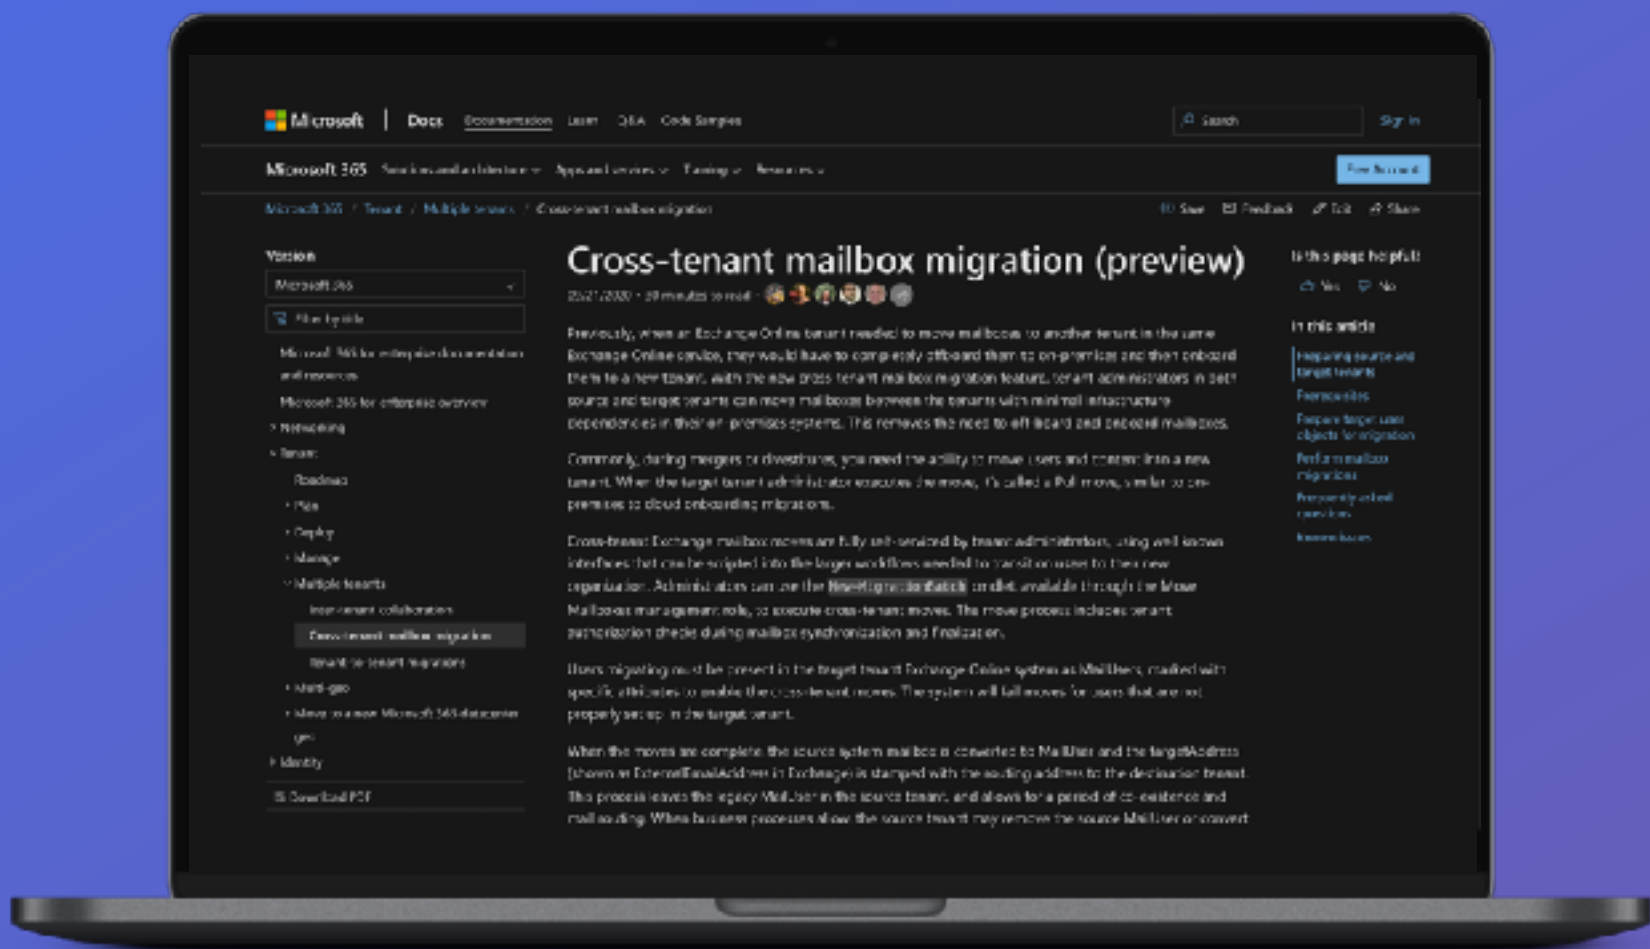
Microsoft | Docs Documentation Learn Q&A Code Samples

Search Sign in

Microsoft 365 Solutions and architecture Apps and services Training Resources

Free Account

Microsoft 365 / Tenant / Multiple tenants / Cross-tenant mailbox migration

Save Feedback Edit Share

Version

Microsoft 365

Filter by title

Microsoft 365 for enterprise documentation and resources

Microsoft 365 for enterprise overview

Networking

Tenant

Roadmap

Plan

Deploy

Manage

Multiple tenants

Inter-tenant collaboration

Cross-tenant mailbox migration

Tenant to tenant migrations

Multi-geo

Move to a new Microsoft 365 datacenter geo

Identity

Download PDF

Cross-tenant mailbox migration (preview)

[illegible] • 19 minutes to read

Previously, when an Exchange Online tenant needed to move mailboxes to another tenant in the same Exchange Online service, they would have to completely offboard them to on-premises and then onboard them to a new tenant. With the new cross tenant mailbox migration feature, tenant administrators in both source and target tenants can move mailboxes between the tenants with minimal infrastructure dependencies in their on-premises systems. This removes the need to off-board and onboard mailboxes.

Commonly, during mergers or divestitures, you need the ability to move users and content into a new tenant. When the target tenant administrator executes the move, it's called a Pull move, similar to on-premises to cloud onboarding migrations.

Cross-tenant Exchange mailbox moves are fully self-serviced by tenant administrators, using well-known interfaces that can be scripted into the larger workflows needed to transition users to their new organization. Administrators can use the New-MigrationBatch cmdlet, available through the Move Mailboxes management role, to execute cross-tenant moves. The move process includes tenant authorization checks during mailbox synchronization and finalization.

Users migrating must be present in the target tenant Exchange Online system as MailUsers, marked with specific attributes to enable the cross-tenant moves. The system will fail moves for users that are not properly set up in the target tenant.

When the moves are complete, the source system mailbox is converted to MailUser and the targetAddress (shown as ExternalEmailAddress in Exchange) is stamped with the routing address to the destination tenant. This process leaves the legacy MailUser in the source tenant, and allows for a period of co-existence and mail routing. When business processes allow, the source tenant may remove the source MailUser or convert

Is this page helpful?

Yes No

In this article

Preparing source and target tenants

Prerequisites

Prepare target user objects for migration

Perform mailbox migrations

Frequently asked questions

Known issues